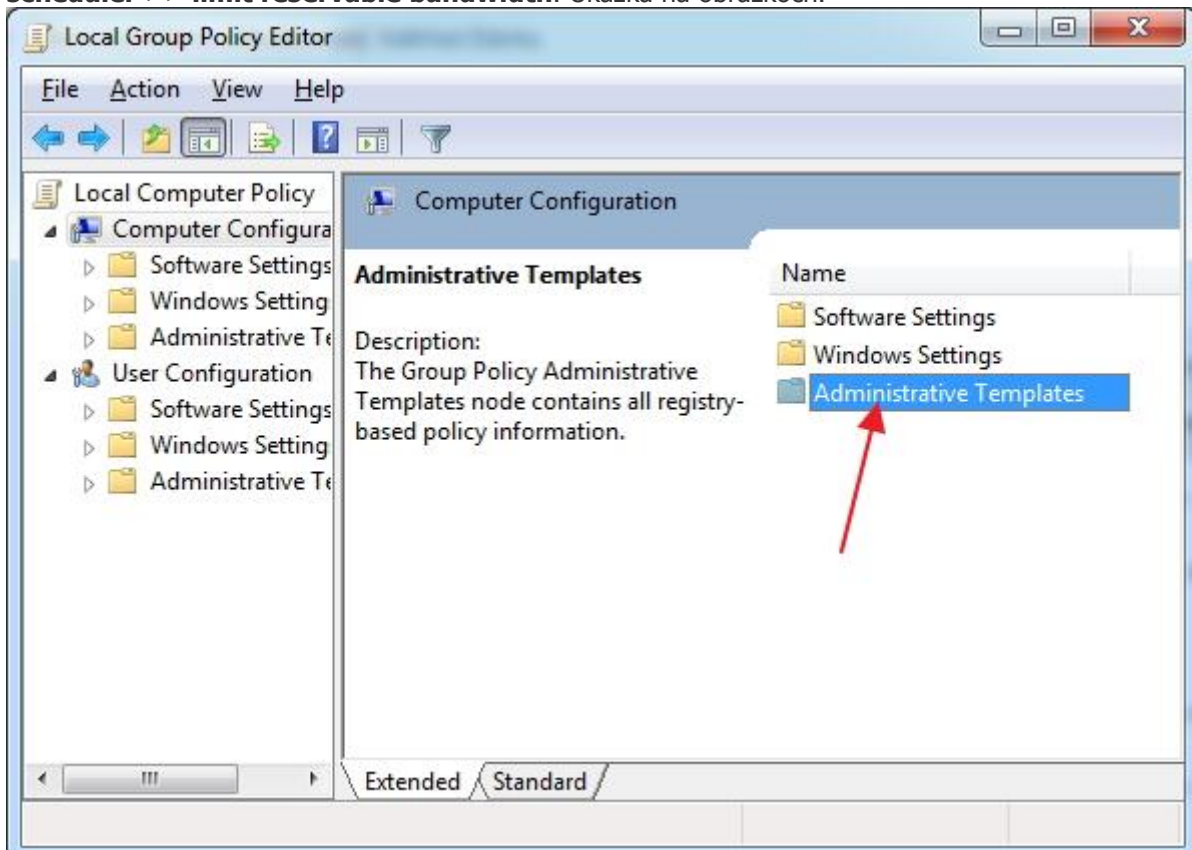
Scheduler -> limit reservable bandwidth. Ukážka na obrázkoch:

Local Group Policy Editor

File Action View Help

Local Computer Policy
Computer Configura
Software Settings
Windows Setting
Administrative Te
User Configuration
Software Settings
Windows Setting
Administrative Te

Computer Configuration

Administrative Templates

Description:
The Group Policy Administrative Templates node contains all registry-based policy information.

Name
Software Settings
Windows Settings
Administrative Templates

Extended Standard